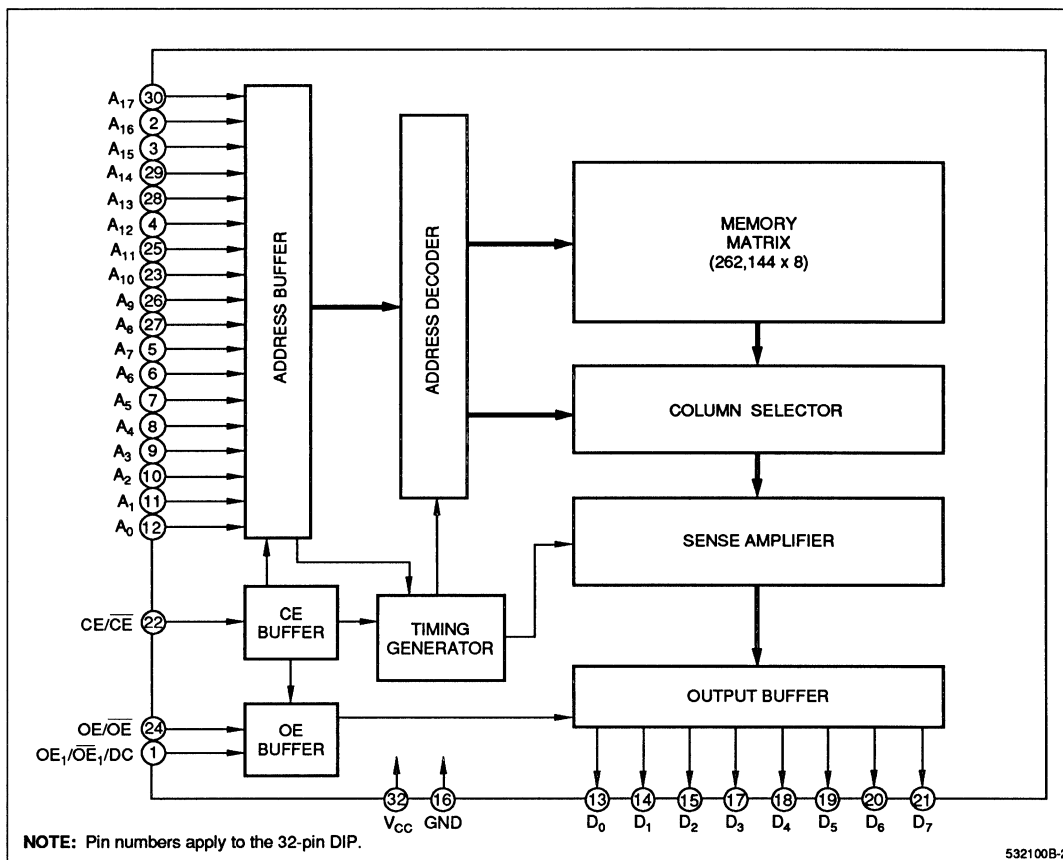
$A_{17}$ 30
$A_{16}$ 2
$A_{15}$ 3
$A_{14}$ 29
$A_{13}$ 28
$A_{12}$ 4
$A_{11}$ 25
$A_{10}$ 23
$A_9$ 26
$A_8$ 27
$A_7$ 5
$A_6$ 6
$A_5$ 7
$A_4$ 8
$A_3$ 9
$A_2$ 10
$A_1$ 11
$A_0$ 12

ADDRESS BUFFER

ADDRESS DECODER

MEMORY MATRIX (262,144 x 8)

COLUMN SELECTOR

SENSE AMPLIFIER

$CE/\overline{CE}$ 22

CE BUFFER

TIMING GENERATOR

OUTPUT BUFFER

$OE/\overline{OE}$ 24
$OE_1/\overline{OE}_1/DC$ 1

OE BUFFER

32 $V_{CC}$
16 GND

13 $D_0$
14 $D_1$
15 $D_2$
17 $D_3$
18 $D_4$
19 $D_5$
20 $D_6$
21 $D_7$

NOTE: Pin numbers apply to the 32-pin DIP.

532100B-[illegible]